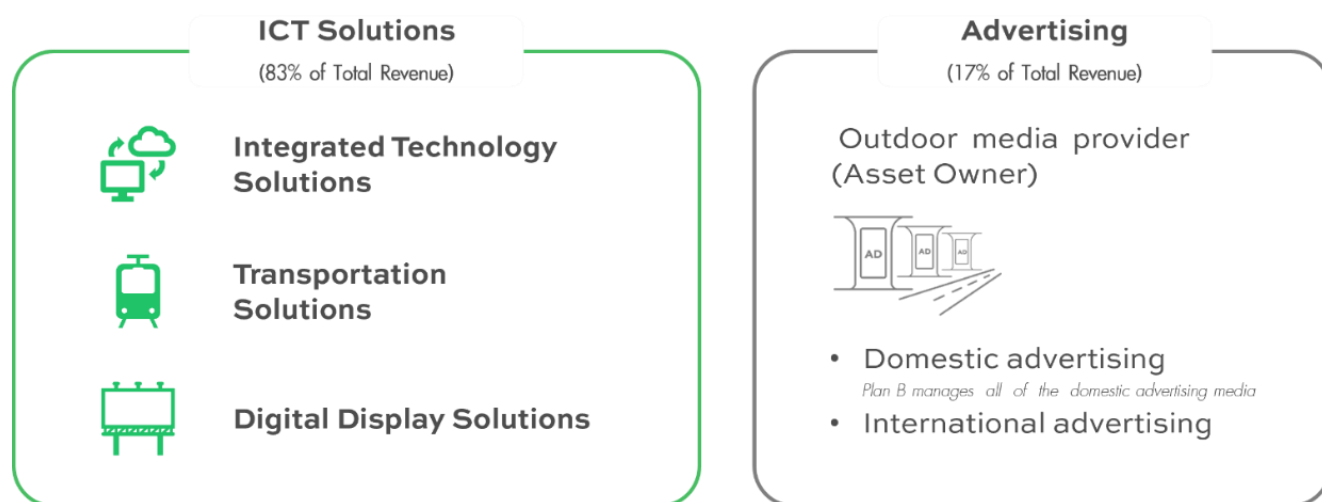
ICT Solutions
(83% of Total Revenue)

Integrated Technology Solutions

Transportation Solutions

Digital Display Solutions

Advertising
(17% of Total Revenue)

Outdoor media provider (Asset Owner)

AD AD AD

• Domestic advertising
Plan B manages all of the domestic advertising media
• International advertising